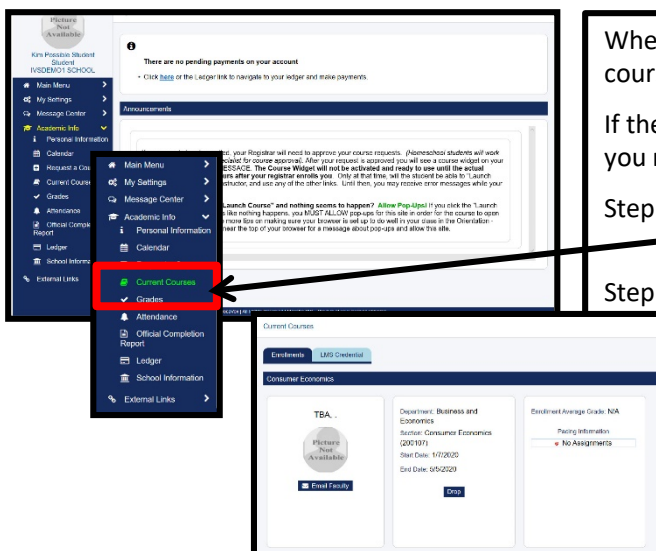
Picture Not Available

Kim Possible Student
Student
IVSDEMO1 SCHOOL

Main Menu
My Settings
Message Center
Academic Info
Personal Information
Calendar
Request a Co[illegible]
Current Cours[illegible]
Grades
Attendance
Official Comple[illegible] Report
Ledger
School Inform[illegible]
External Links

There are no pending payments on your account
• Click here or the Ledger link to navigate to your ledger and make payments.

Announcements

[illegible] your Registrar will need to approve your course requests. (Homeschool students will work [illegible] cial for course approval). After your request is approved you will see a course widget on your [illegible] SSAGE. The Course Widget will not be activated and ready to use until the actual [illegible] urs after your registrar enrolls you. Only at that time, will the student be able to "Launch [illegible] structor, and use any of the other links. Until then, you may receive error messages while your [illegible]

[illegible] Launch Course" and nothing seems to happen? Allow Pop-Ups! If you click the "Launch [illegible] like nothing happens, you MUST ALLOW pop-ups for this site in order for the course to open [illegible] more tips on making sure your browser is set up to do well in your class in the Orientation - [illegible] near the top of your browser for a message about pop-ups and allow this site.

Main Menu
My Settings
Message Center
Academic Info
Personal Information
Calendar
Current Courses
Grades
Attendance
Official Completion Report
Ledger
School Information
External Links

Whe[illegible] cour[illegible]

If the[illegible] you r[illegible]

Step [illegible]

Step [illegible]

Current Courses

Enrollments | LMS Credential

Consumer Economics

TBA, .

Picture Not Available

Email Faculty

Department: Business and Economics
Section: Consumer Economics (200107)
Start Date: 1/7/2020
End Date: 5/5/2020

Drop

Enrollment Average Grade: N/A
Pacing Information
No Assignments